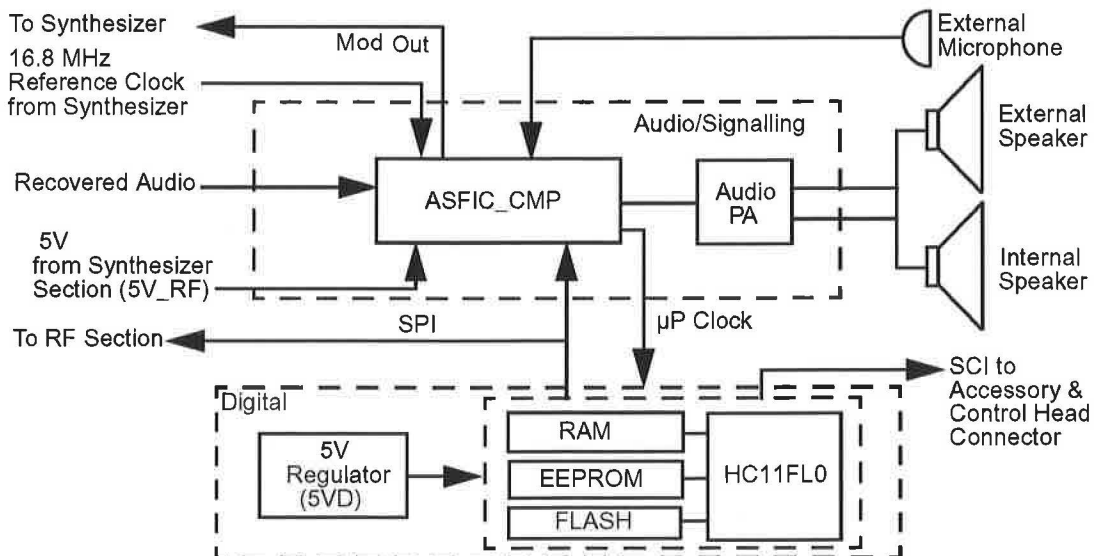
To Synthesizer

Mod Out

16.8 MHz Reference Clock from Synthesizer

External Microphone

Audio/Signalling

External Speaker

Recovered Audio

ASFIC_CMP

Audio PA

5V from Synthesizer Section (5V_RF)

Internal Speaker

To RF Section

SPI

μP Clock

SCI to Accessory & Control Head Connector

Digital

RAM

5V Regulator (5VD)

EEPROM

HC11FL0

FLASH